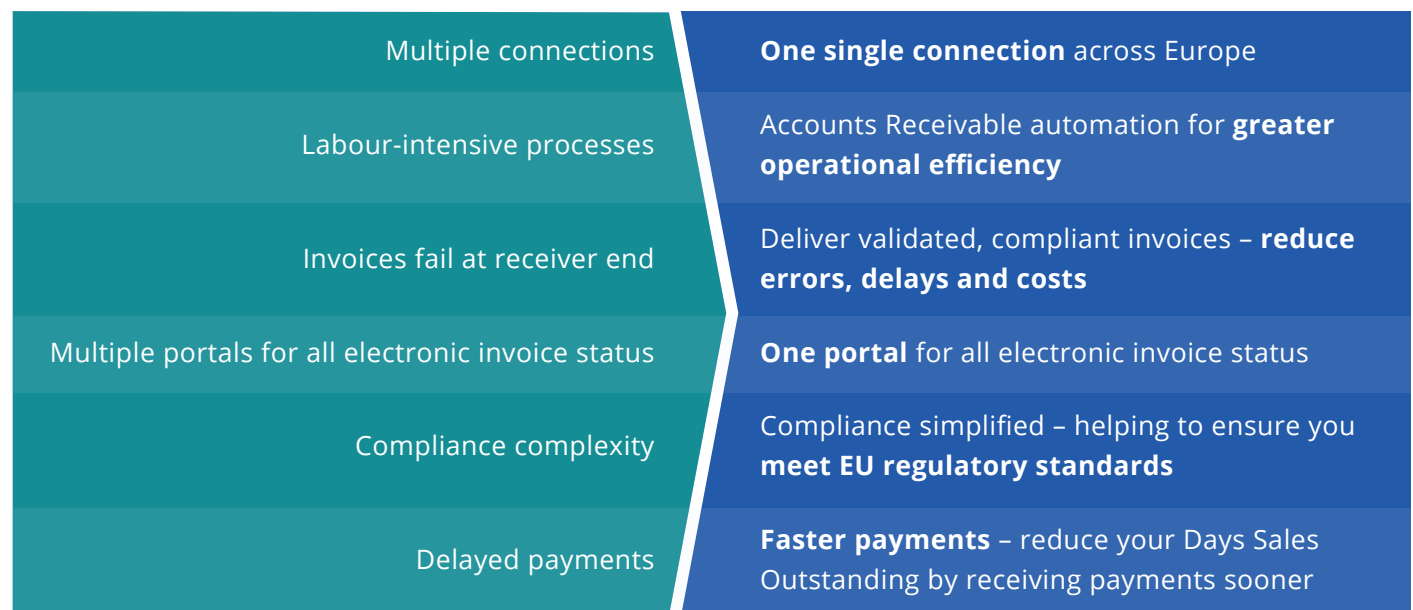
| | |
|---|---|
| Multiple connections | **One single connection** across Europe |
| Labour-intensive processes | Accounts Receivable automation for **greater operational efficiency** |
| Invoices fail at receiver end | Deliver validated, compliant invoices – **reduce errors, delays and costs** |
| Multiple portals for all electronic invoice status | **One portal** for all electronic invoice status |
| Compliance complexity | Compliance simplified – helping to ensure you **meet EU regulatory standards** |
| Delayed payments | **Faster payments** – reduce your Days Sales Outstanding by receiving payments sooner |